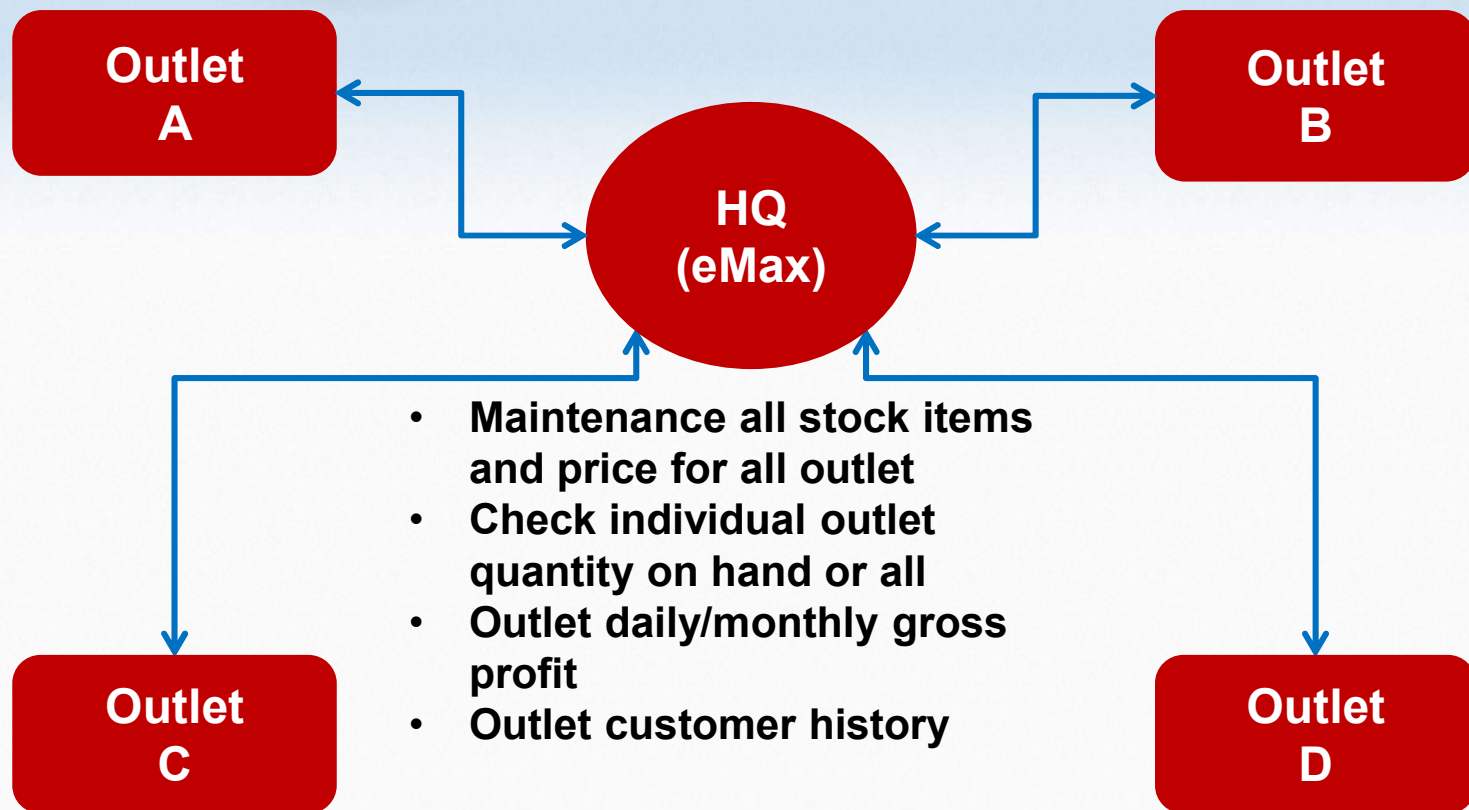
Outlet A

Outlet B

HQ (eMax)

- Maintenance all stock items and price for all outlet
- Check individual outlet quantity on hand or all
- Outlet daily/monthly gross profit
- Outlet customer history

Outlet C

Outlet D